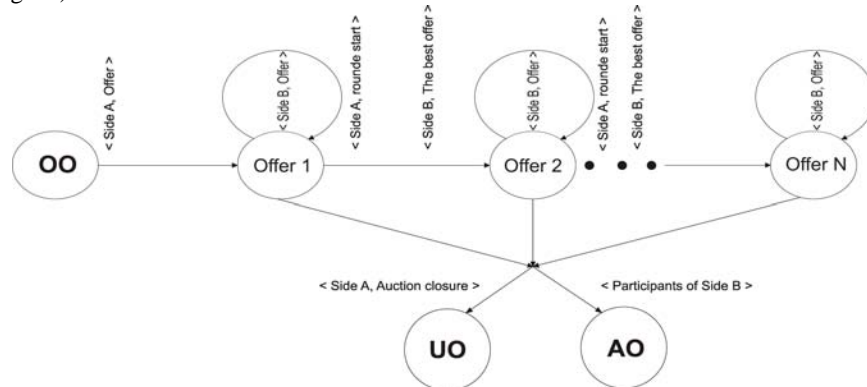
< Side A, Offer >
< Side B, Offer >
< Side A, rounde start >
< Side B, The best offer >
< Side B, Offer >
< Side A, rounde start >
< Side B, The best offer >
< Side B, Offer >
OO
Offer 1
Offer 2
Offer N
< Side A, Auction closure >
< Participants of Side B >
UO
AO